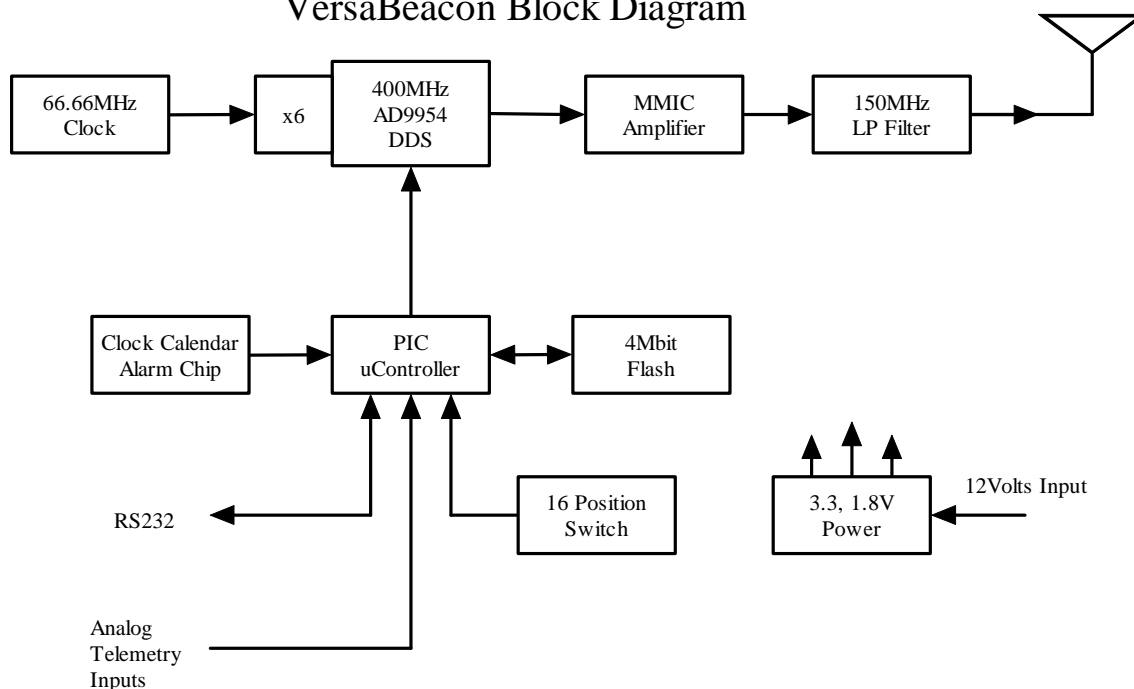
VersaBeacon Block Diagram

66.66MHz Clock

x6

400MHz AD9954 DDS

MMIC Amplifier

150MHz LP Filter

Clock Calendar Alarm Chip

PIC uController

4Mbit Flash

RS232

16 Position Switch

3.3, 1.8V Power

12Volts Input

Analog Telemetry Inputs